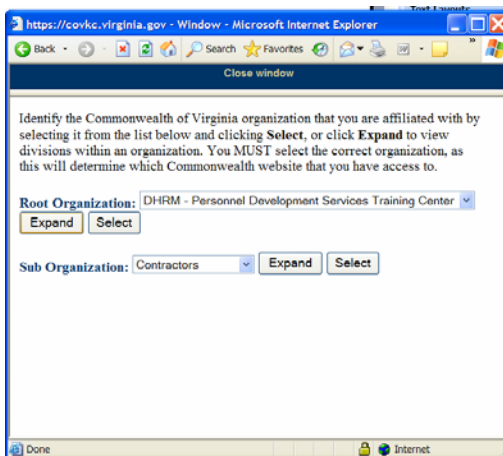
Text Layouts

https://covkc.virginia.gov - Window - Microsoft Internet Explorer

Back Search Favorites

Close window

Identify the Commonwealth of Virginia organization that you are affiliated with by selecting it from the list below and clicking **Select**, or click **Expand** to view divisions within an organization. You MUST select the correct organization, as this will determine which Commonwealth website that you have access to.

Root Organization: DHRM - Personnel Development Services Training Center

Expand Select

Sub Organization: Contractors Expand Select

Done Internet